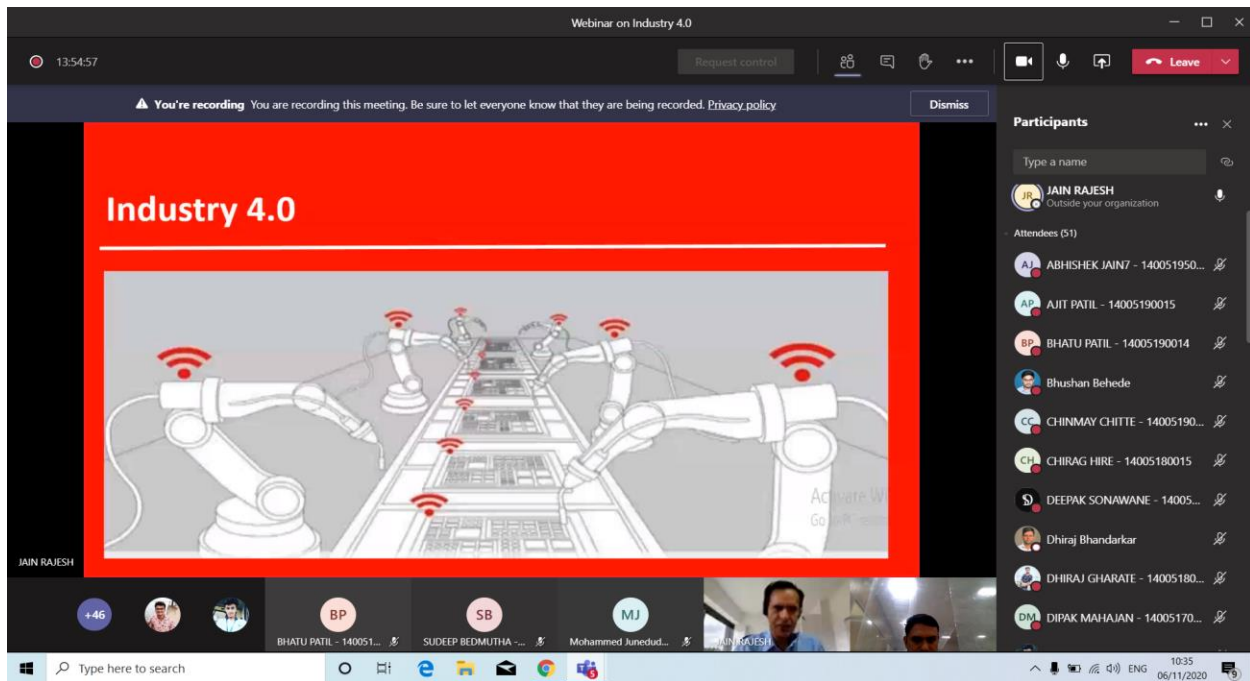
Webinar on Industry 4.0

13:54:57

Request control

Leave

You're recording You are recording this meeting. Be sure to let everyone know that they are being recorded. Privacy policy

Dismiss

Industry 4.0

Activate W
Go to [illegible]

JAIN RAJESH

Participants

Type a name

JR JAIN RAJESH
Outside your organization

Attendees (51)

AJ ABHISHEK JAIN7 - 140051950...

AP AJIT PATIL - 14005190015

BP BHATU PATIL - 14005190014

Bhushan Behede

CC CHINMAY CHITTE - 14005190...

CH CHIRAG HIRE - 14005180015

DEEPAK SONAWANE - 14005...

Dhiraj Bhandarkar

DHIRAJ GHARATE - 14005180...

DM DIPAK MAHAJAN - 14005170...

+46

BP
BHATU PATIL - 140051...

SB
SUDEEP BEDMUTHA -...

MJ
Mohammed Junedud...

JAIN RAJESH

Type here to search

ENG 10:35 06/11/2020